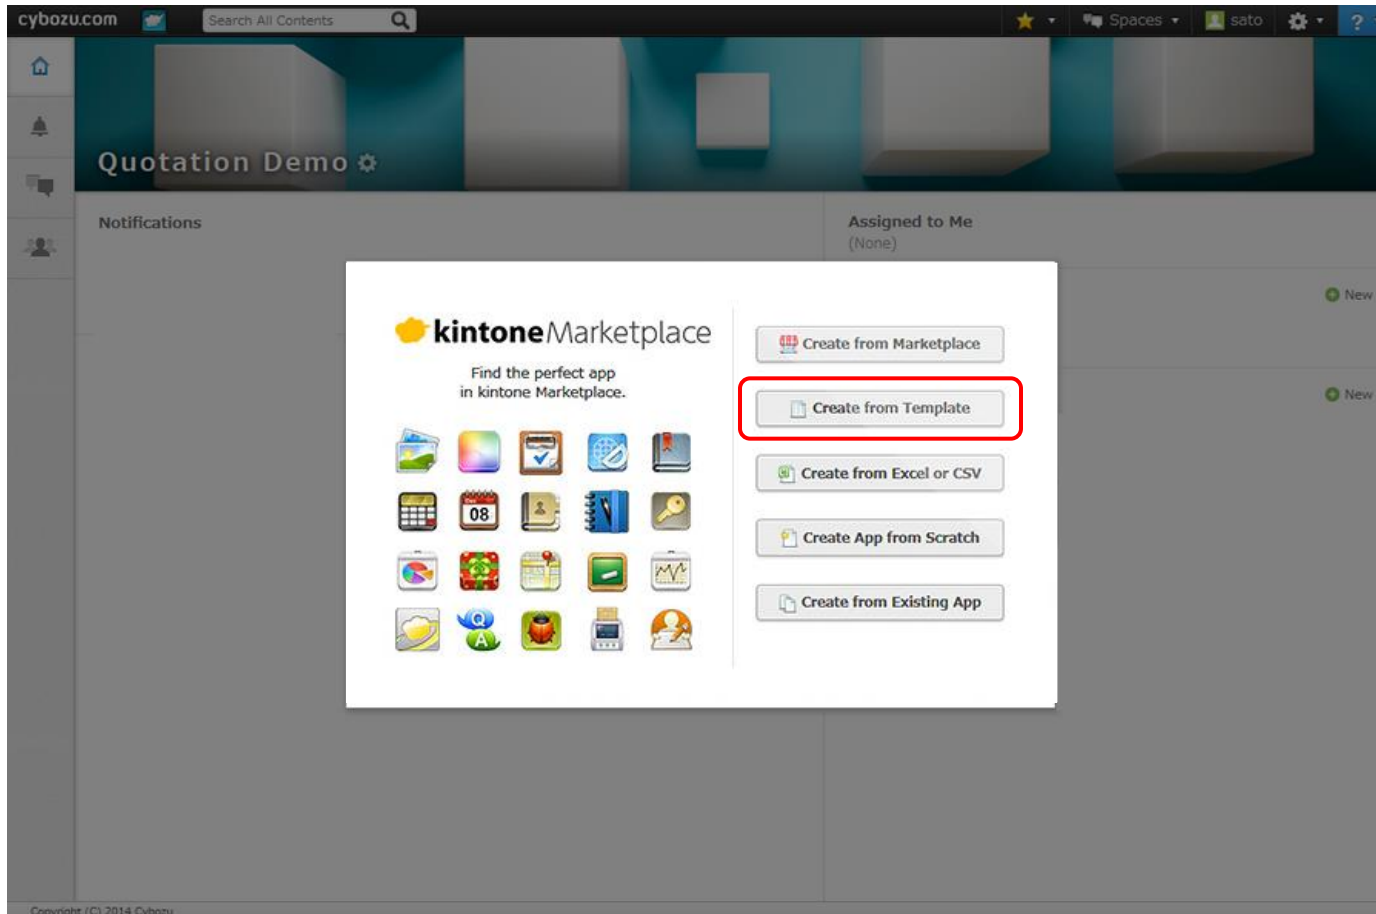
cybozu.com

Search All Contents

Spaces

sato

?

Quotation Demo

Notifications

Assigned to Me

(None)

New

New

kintoneMarketplace

Find the perfect app in kintone Marketplace.

08

Q

A

Create from Marketplace

Create from Template

Create from Excel or CSV

Create App from Scratch

Create from Existing App

Copyright (C) 2014 Cybozu